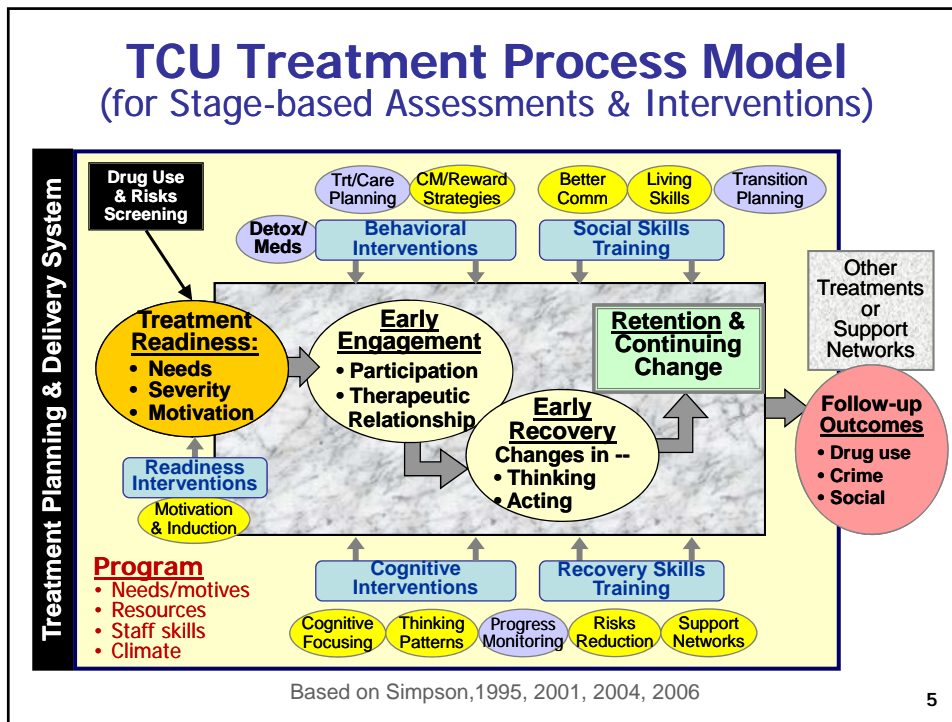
TCU Treatment Process Model
(for Stage-based Assessments & Interventions)

Treatment Planning & Delivery System

Drug Use & Risks Screening

Trt/Care Planning

CM/Reward Strategies

Better Comm

Living Skills

Transition Planning

Detox/ Meds

Behavioral Interventions

Social Skills Training

Other Treatments or Support Networks

Treatment Readiness:
• Needs
• Severity
• Motivation

Early Engagement
• Participation
• Therapeutic Relationship

Retention & Continuing Change

Early Recovery
Changes in --
• Thinking
• Acting

Follow-up Outcomes
• Drug use
• Crime
• Social

Readiness Interventions

Motivation & Induction

Program
• Needs/motives
• Resources
• Staff skills
• Climate

Cognitive Interventions

Recovery Skills Training

Cognitive Focusing

Thinking Patterns

Progress Monitoring

Risks Reduction

Support Networks

Based on Simpson,1995, 2001, 2004, 2006

5